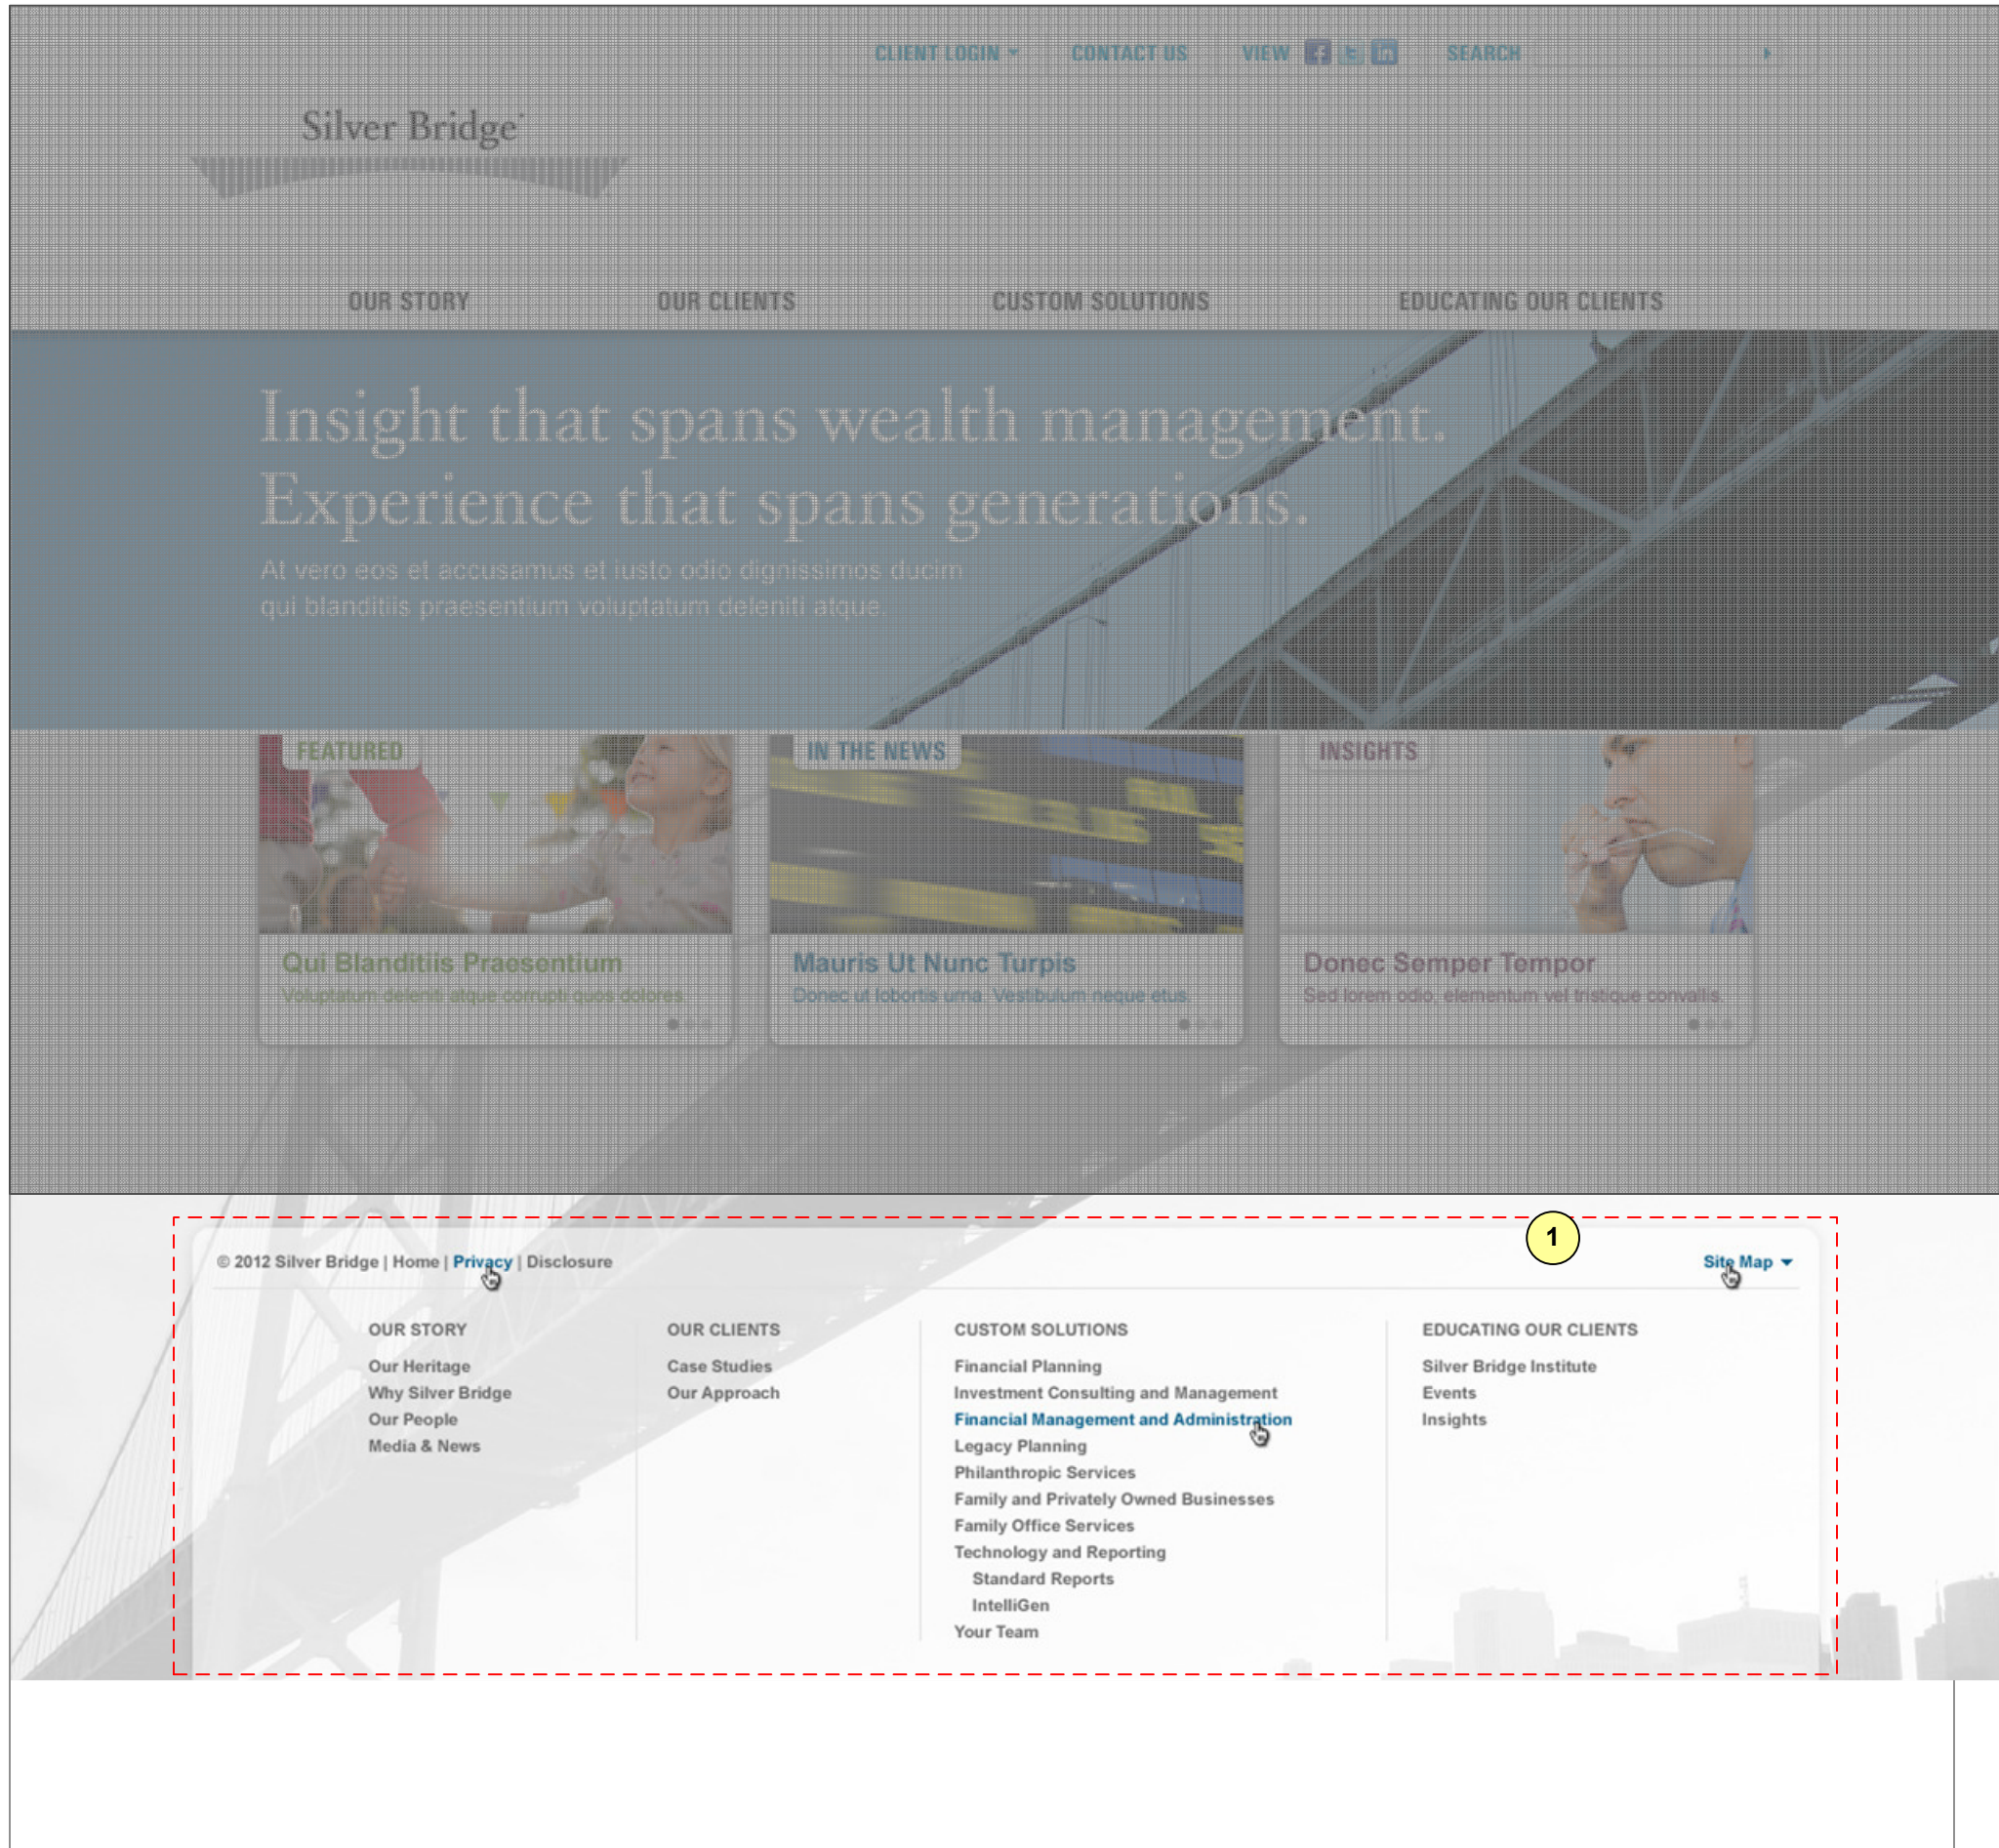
CLIENT LOGIN CONTACT US VIEW SEARCH

Silver Bridge

OUR STORY OUR CLIENTS CUSTOM SOLUTIONS EDUCATING OUR CLIENTS

Insight that spans wealth management. Experience that spans generations.

At vero eos et accusamus et iusto odio dignissimos ducim qui blanditiis praesentium voluptatum deleniti atque.

FEATURED

Qui Blanditiis Praesentium

Voluptatum deleniti atque corrupti quos dolores.

IN THE NEWS

Mauris Ut Nunc Turpis

Donec ut lobortis urna. Vestibulum neque etus.

INSIGHTS

Donec Semper Tempor

Sed lorem odio, elementum vel tristique convallis.

1

© 2012 Silver Bridge | Home | Privacy | Disclosure

Site Map

OUR STORY
Our Heritage
Why Silver Bridge
Our People
Media & News

OUR CLIENTS
Case Studies
Our Approach

CUSTOM SOLUTIONS
Financial Planning
Investment Consulting and Management
Financial Management and Administration
Legacy Planning
Philanthropic Services
Family and Privately Owned Businesses
Family Office Services
Technology and Reporting
Standard Reports
IntelliGen
Your Team

EDUCATING OUR CLIENTS
Silver Bridge Institute
Events
Insights